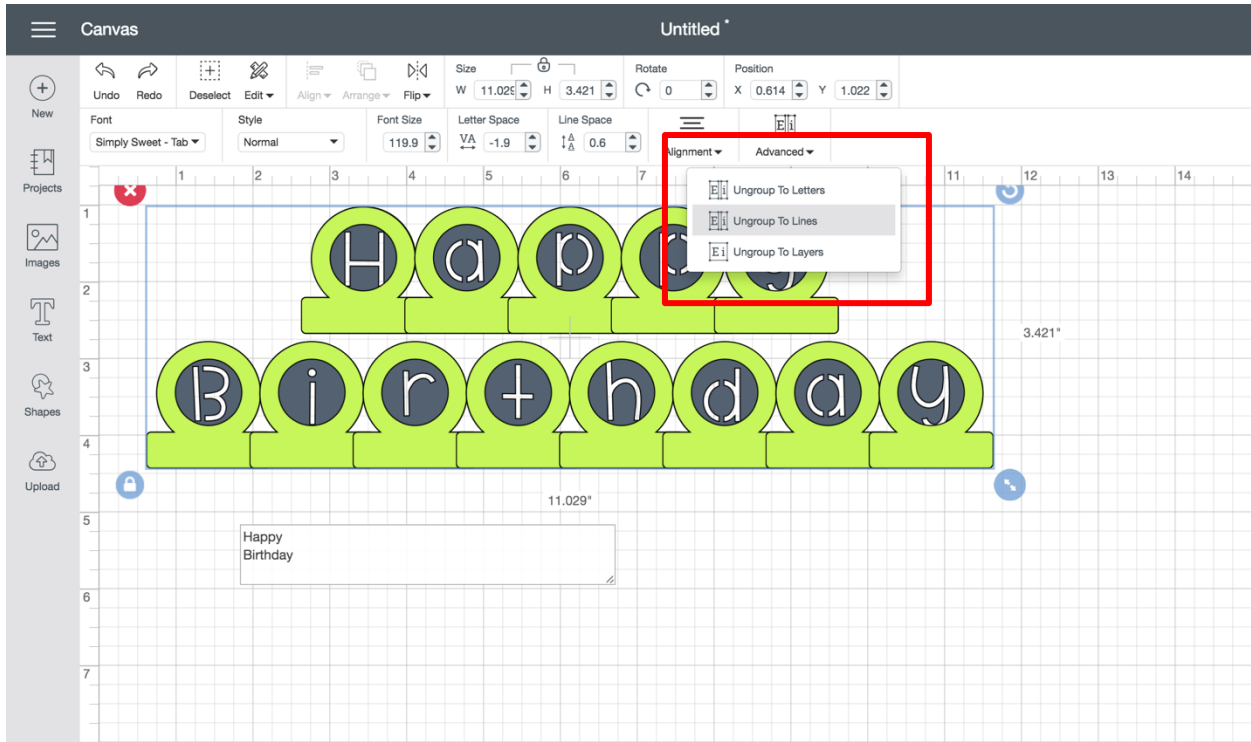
Canvas

Untitled *

Undo Redo Deselect Edit Align Arrange Flip

Size W 11.029 H 3.421

Rotate 0

Position X 0.614 Y 1.022

New

Font Simply Sweet - Tab

Style Normal

Font Size 119.9

Letter Space -1.9

Line Space 0.6

Alignment

Advanced

Projects

Images

Text

Shapes

Upload

1 2 3 4 5 6 7 11 12 13 14

Ungroup To Letters

Ungroup To Lines

Ungroup To Layers

H a p p y

B i r t h d a y

3.421"

11.029"

Happy
Birthday

1
2
3
4
5
6
7